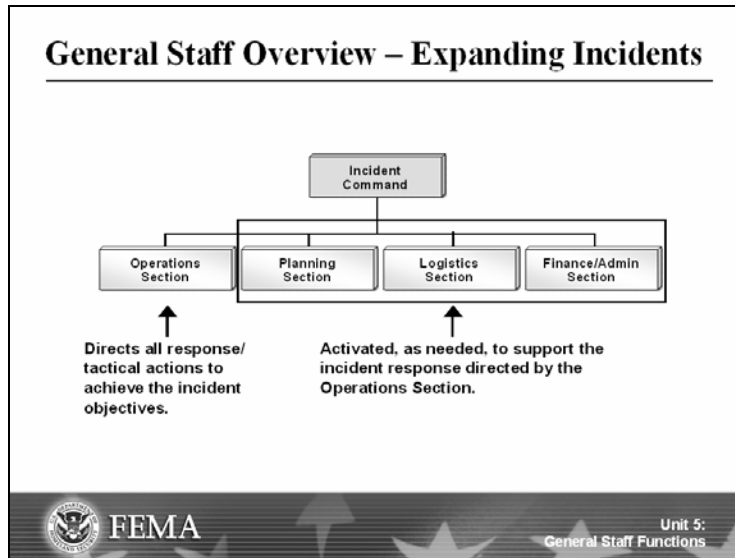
General Staff Overview – Expanding Incidents

Incident Command

Operations Section

Planning Section

Logistics Section

Finance/Admin Section

Directs all response/ tactical actions to achieve the incident objectives.

Activated, as needed, to support the incident response directed by the Operations Section.

FEMA

Unit 5: General Staff Functions